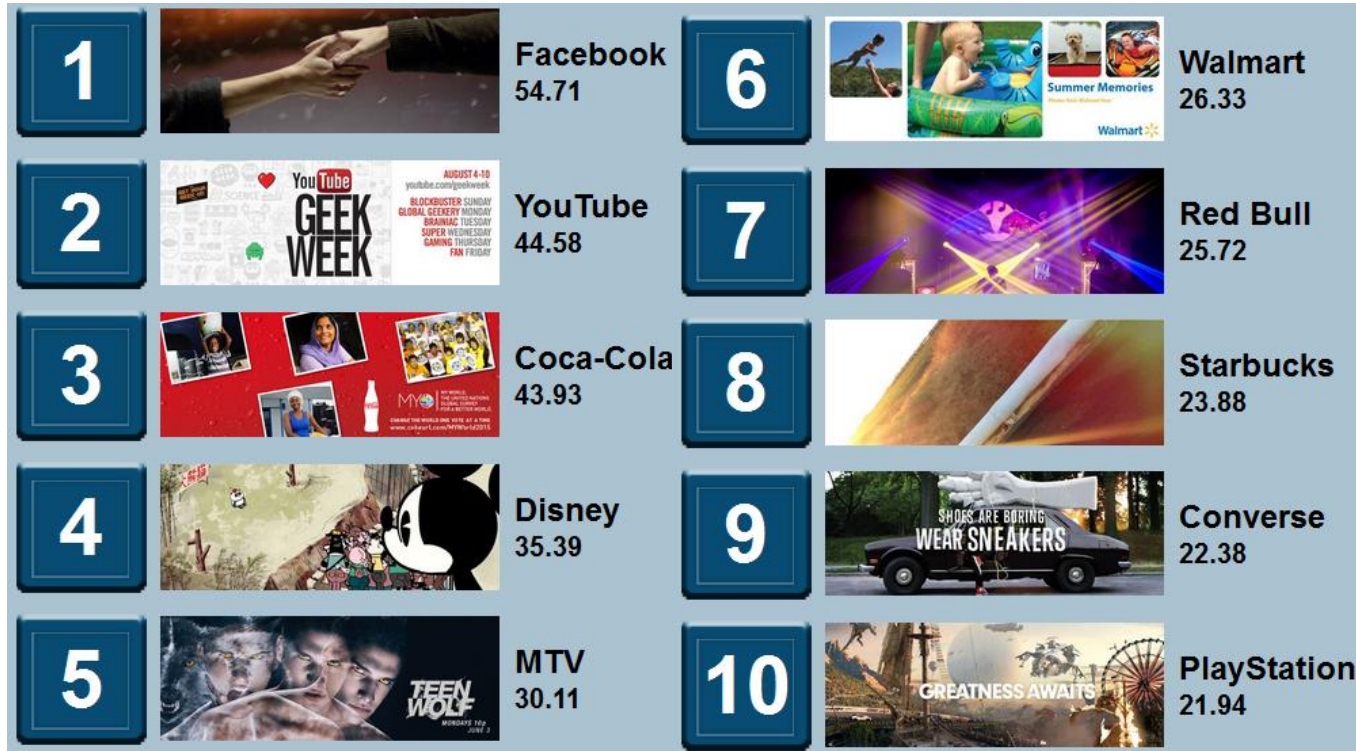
1

Facebook
54.71

2

YouTube GEEK WEEK
AUGUST 4-10
youtube.com/geekweek
BLOCKBUSTER SUNDAY
GLOBAL GEEKERY MONDAY
BRAINIAC TUESDAY
SUPER WEDNESDAY
GAMING THURSDAY
FAN FRIDAY

YouTube
44.58

3

MY WORLD: THE UNITED NATIONS GLOBAL SURVEY FOR A BETTER WORLD
CHANGE THE WORLD ONE VOTE AT A TIME
www.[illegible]

Coca-Cola
43.93

4

Disney
35.39

5

TEEN WOLF
MONDAYS 10p
JUNE 3

MTV
30.11

6

Summer Memories
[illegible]
Walmart

Walmart
26.33

7

Red Bull
25.72

8

Starbucks
23.88

9

SHOES ARE BORING
WEAR SNEAKERS

Converse
22.38

10

GREATNESS AWAITS

PlayStation
21.94